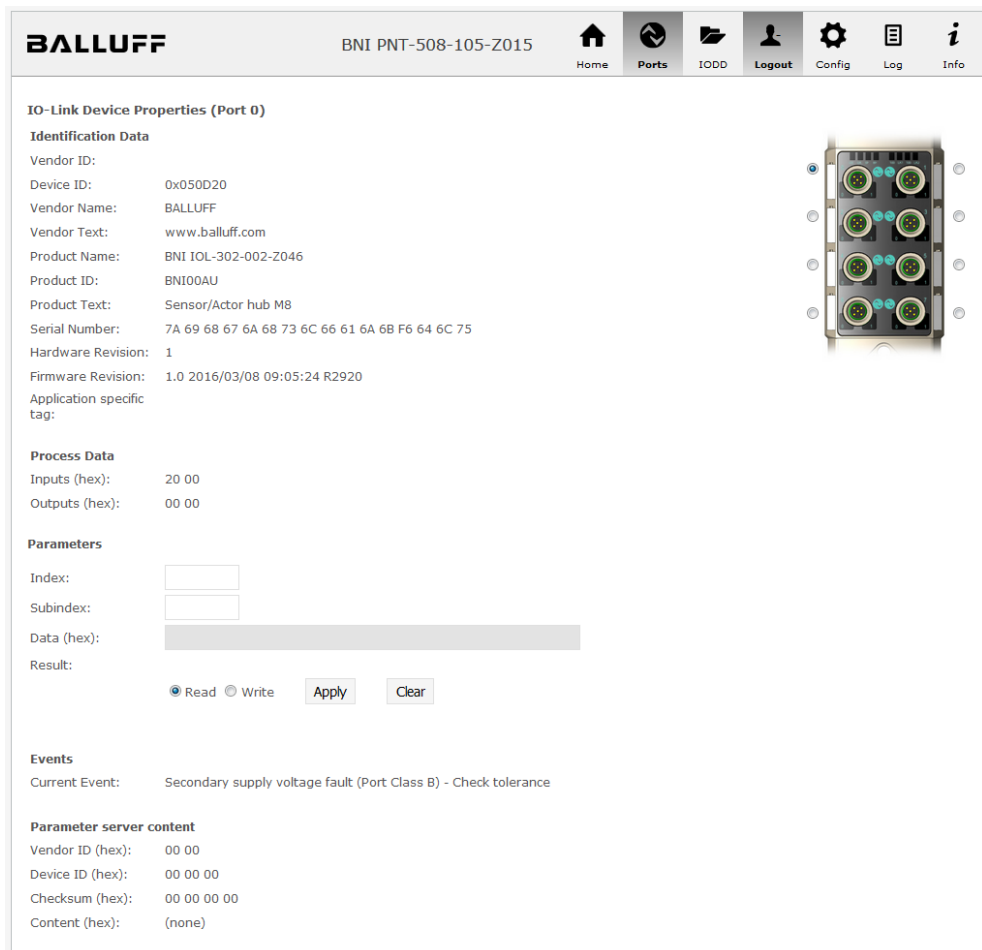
BALLUFF

BNI PNT-508-105-Z015

Home Ports IODD Logout Config Log Info

IO-Link Device Properties (Port 0)

Identification Data

| | |
|---|---|
| Vendor ID: | |
| Device ID: | 0x050D20 |
| Vendor Name: | BALLUFF |
| Vendor Text: | www.balluff.com |
| Product Name: | BNI IOL-302-002-Z046 |
| Product ID: | BNI00AU |
| Product Text: | Sensor/Actor hub M8 |
| Serial Number: | 7A 69 68 67 6A 68 73 6C 66 61 6A 6B F6 64 6C 75 |
| Hardware Revision: | 1 |
| Firmware Revision: | 1.0 2016/03/08 09:05:24 R2920 |
| Application specific tag: | |

Process Data

| | |
|---|---|
| Inputs (hex): | 20 00 |
| Outputs (hex): | 00 00 |

Parameters

Index:

Subindex:

Data (hex):

Result:

Read Write Apply Clear

Events

Current Event: Secondary supply voltage fault (Port Class B) - Check tolerance

Parameter server content

| | |
|---|---|
| Vendor ID (hex): | 00 00 |
| Device ID (hex): | 00 00 00 |
| Checksum (hex): | 00 00 00 00 |
| Content (hex): | (none) |